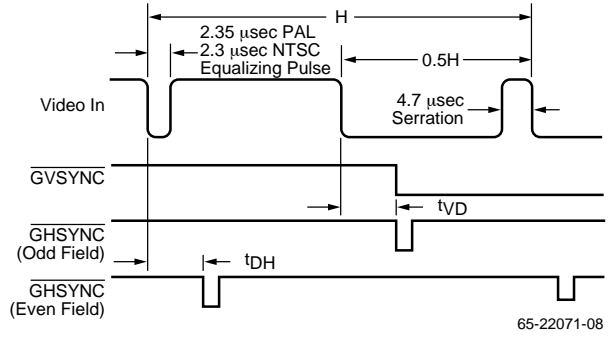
H

2.35 µsec PAL
2.3 µsec NTSC
Equalizing Pulse

0.5H

Video In

4.7 µsec
Serration

$\overline{\text{GVSYNC}}$

$t_{VD}$

$\overline{\text{GHSYNC}}$
(Odd Field)

$t_{DH}$

$\overline{\text{GHSYNC}}$
(Even Field)

65-22071-08